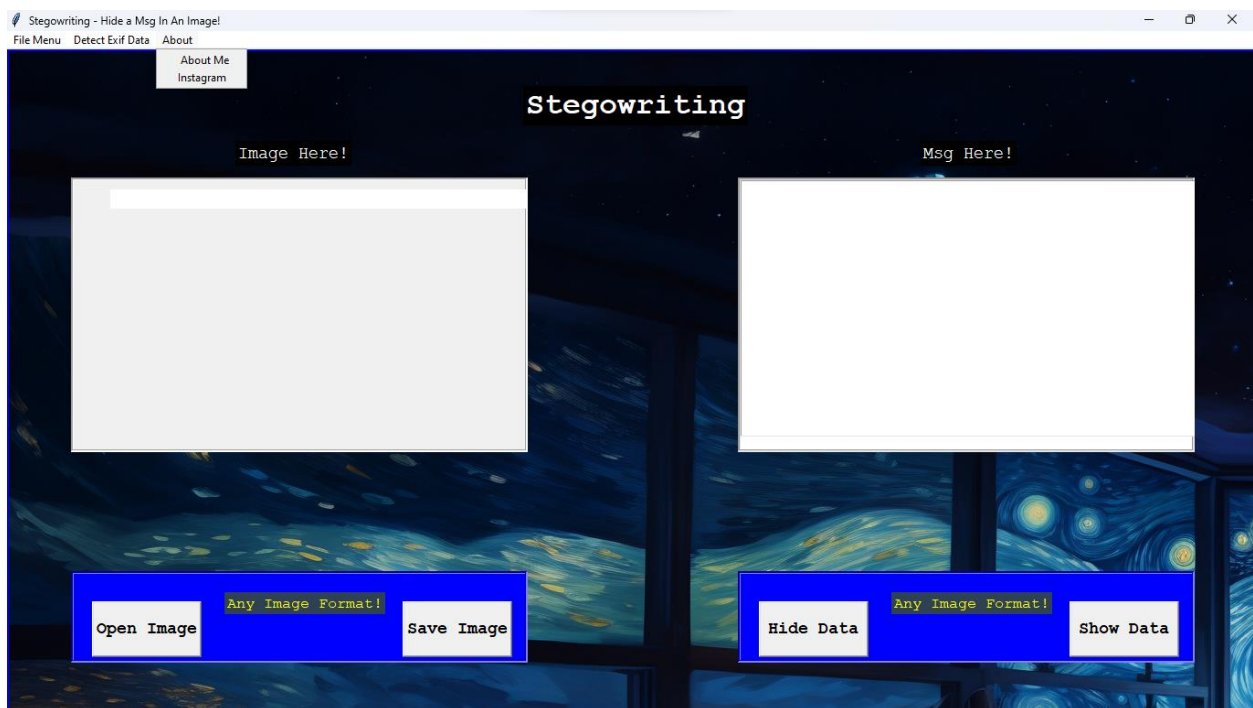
Stegowriting - Hide a Msg In An Image!

File Menu Detect Exif Data About

About Me
Instagram

Stegowriting

Image Here!

Msg Here!

Any Image Format!

Open Image

Save Image

Any Image Format!

Hide Data

Show Data